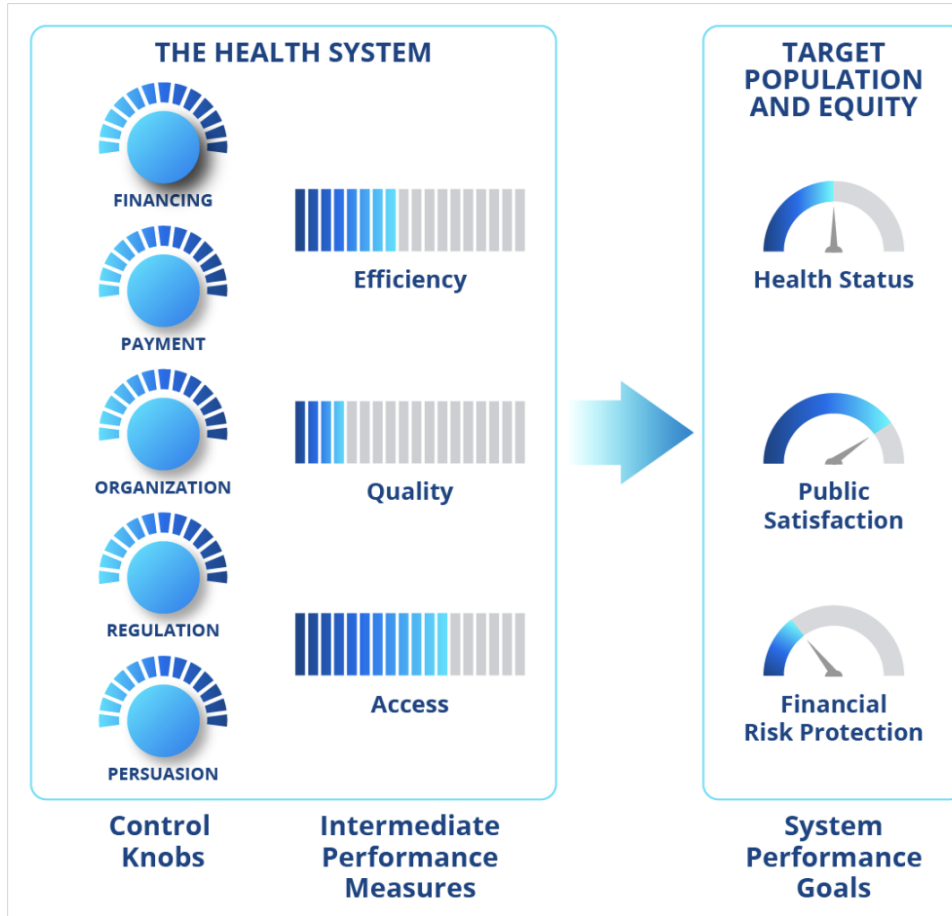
THE HEALTH SYSTEM

FINANCING

PAYMENT

ORGANIZATION

REGULATION

PERSUASION

Efficiency

Quality

Access

TARGET POPULATION AND EQUITY

Health Status

Public Satisfaction

Financial Risk Protection

Control Knobs

Intermediate Performance Measures

System Performance Goals